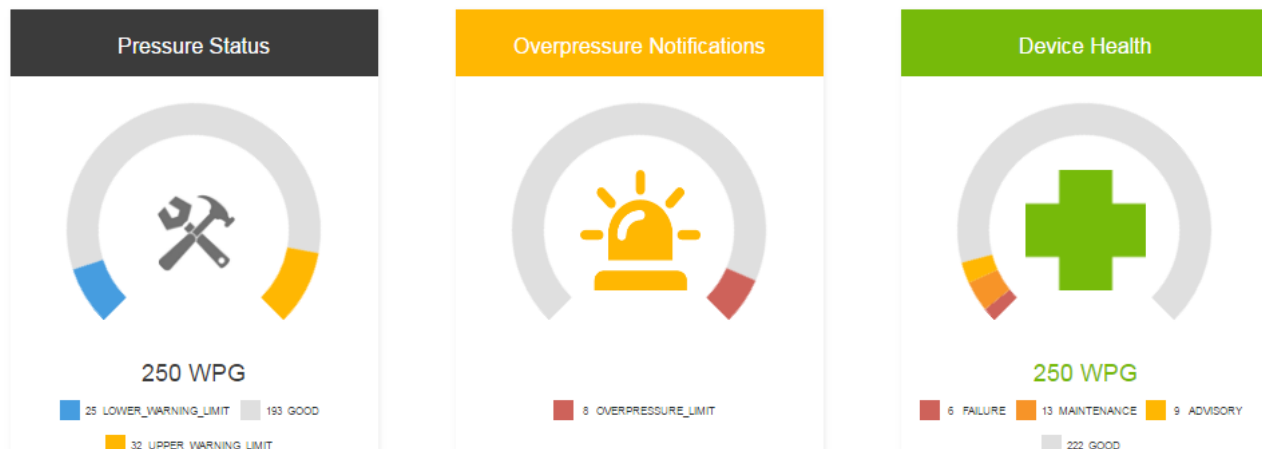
Pressure Status

250 WPG

25 LOWER_WARNING_LIMIT 193 GOOD

32 UPPER_WARNING_LIMIT

Overpressure Notifications

8 OVERPRESSURE_LIMIT

Device Health

250 WPG

6 FAILURE 13 MAINTENANCE 9 ADVISORY

222 GOOD